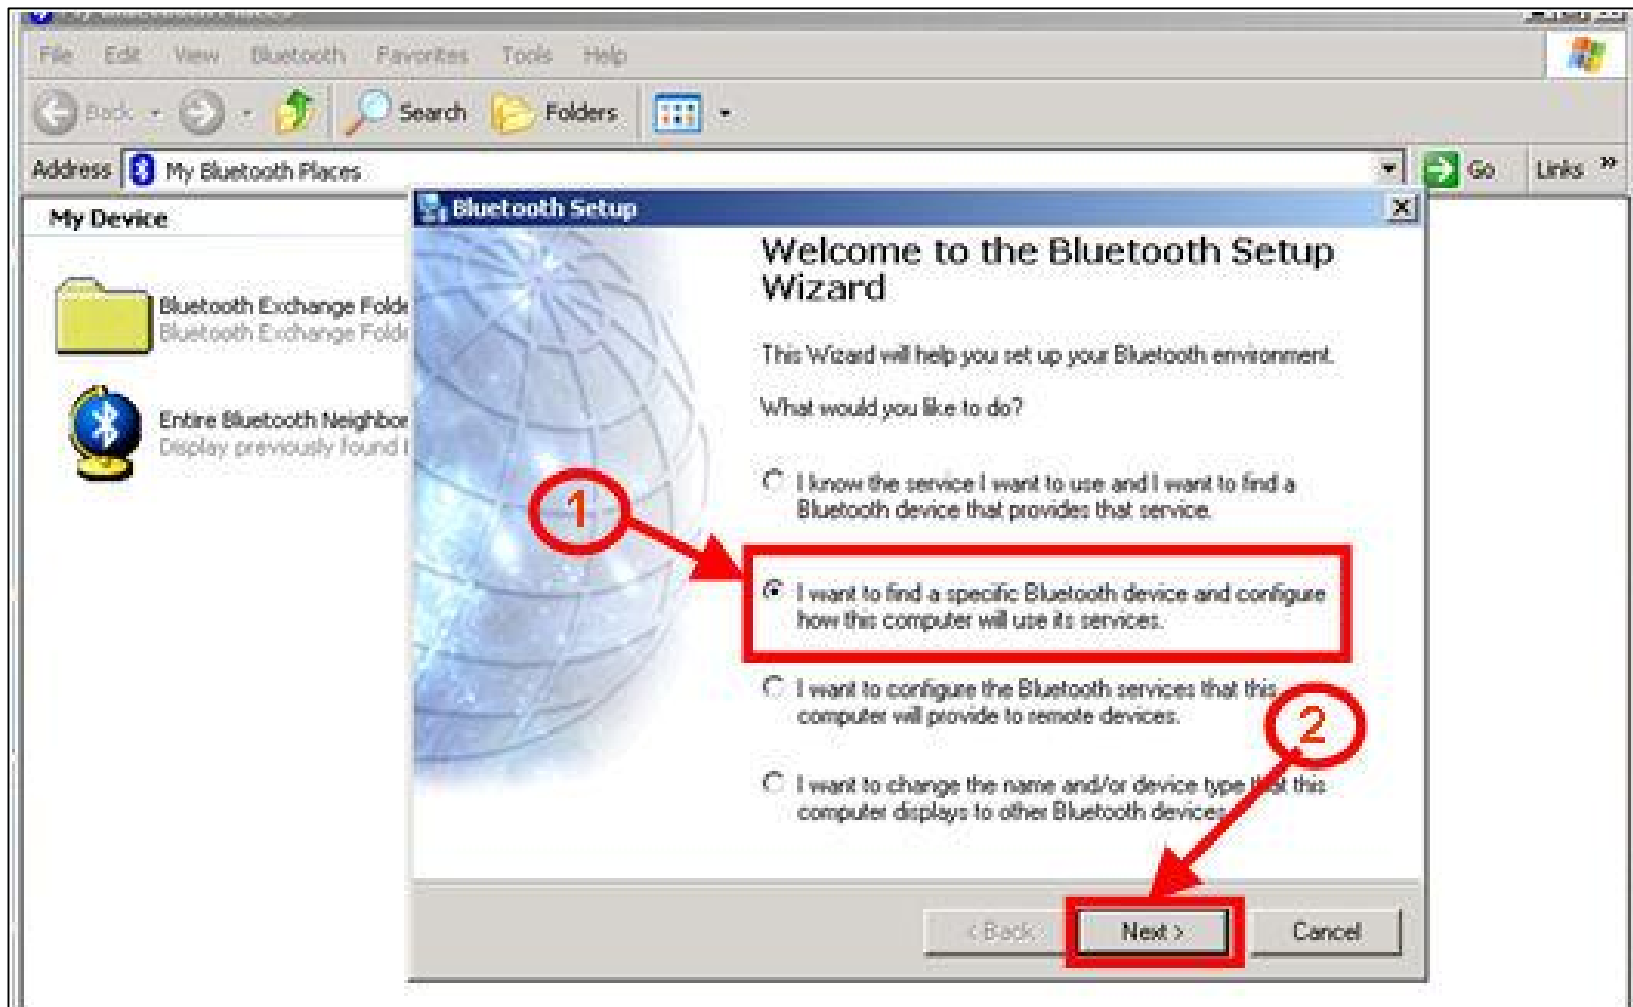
File Edit View Bluetooth Favorites Tools Help

Back Search Folders

Address My Bluetooth Places Go Links »

My Device

Bluetooth Exchange Folde
Bluetooth Exchange Folde

Entire Bluetooth Neighbor
Display previously found

Bluetooth Setup

Welcome to the Bluetooth Setup Wizard

This Wizard will help you set up your Bluetooth environment.

What would you like to do?

I know the service I want to use and I want to find a Bluetooth device that provides that service.

1

I want to find a specific Bluetooth device and configure how this computer will use its services.

I want to configure the Bluetooth services that this computer will provide to remote devices.

2

I want to change the name and/or device type that this computer displays to other Bluetooth devices.

< Back Next > Cancel